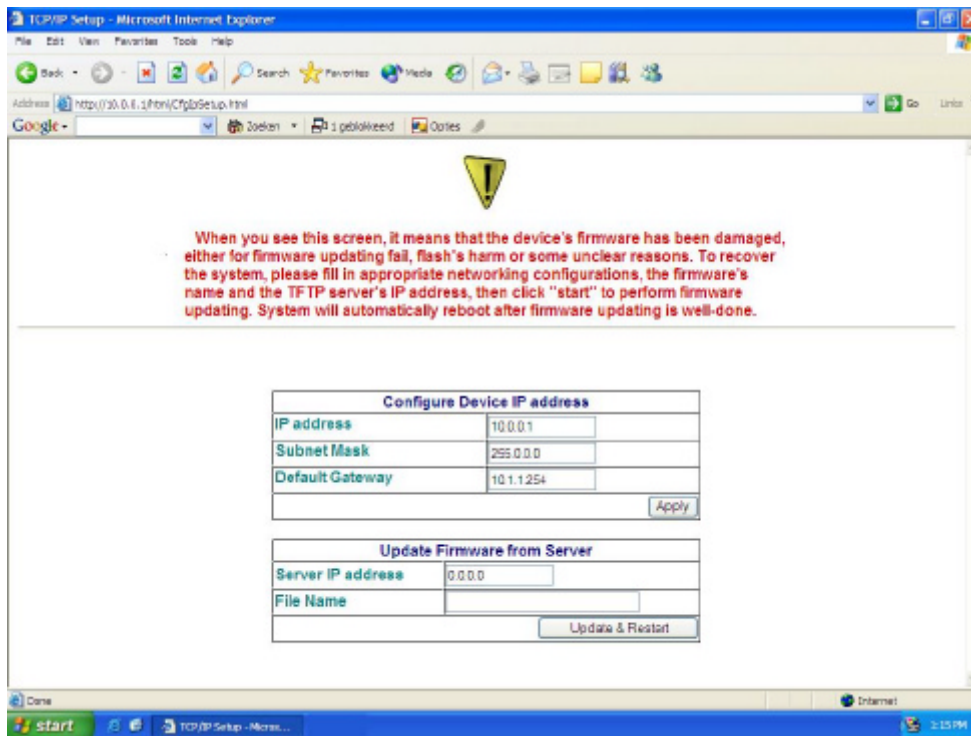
TCP/IP Setup - Microsoft Internet Explorer

File Edit View Favorites Tools Help

Back Search Favorites Media

Address http://10.0.0.1/html/CfgIpSetup.html Go Links

Google Zoeken 1 geblokkeerd Opties

When you see this screen, it means that the device's firmware has been damaged, either for firmware updating fail, flash's harm or some unclear reasons. To recover the system, please fill in appropriate networking configurations, the firmware's name and the TFTP server's IP address, then click "start" to perform firmware updating. System will automatically reboot after firmware updating is well-done.

| Configure Device IP address | |
|---|---|
| IP address | 10.0.0.1 |
| Subnet Mask | 255.0.0.0 |
| Default Gateway | 10.1.1.254 |
| | Apply |

| Update Firmware from Server | |
|---|---|
| Server IP address | 0.0.0.0 |
| File Name | |
| | Update & Restart |

Done

Internet

start TCP/IP Setup - Micros...

2:15 PM